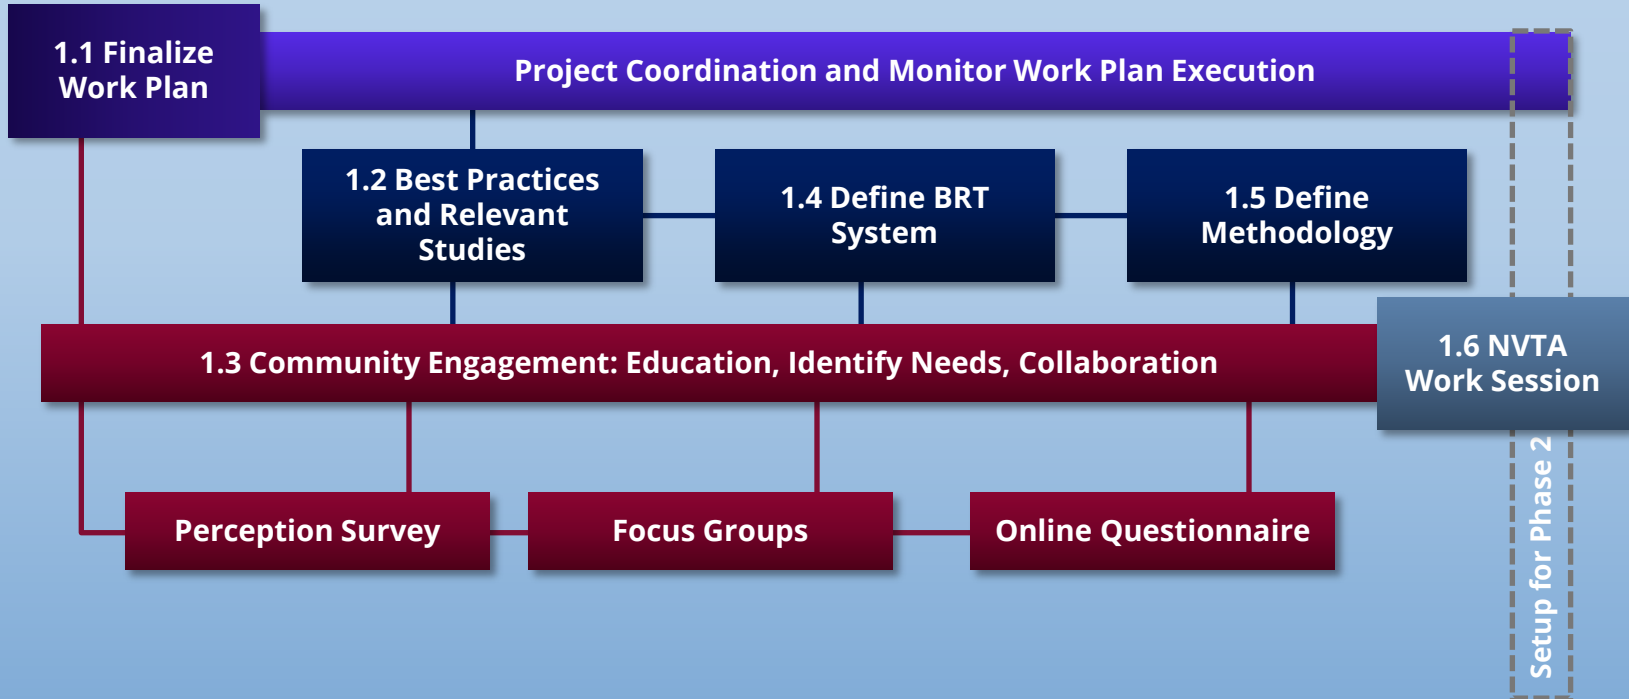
1.1 Finalize Work Plan

Project Coordination and Monitor Work Plan Execution

1.2 Best Practices and Relevant Studies

1.4 Define BRT System

1.5 Define Methodology

1.3 Community Engagement: Education, Identify Needs, Collaboration

1.6 NVTA Work Session

Perception Survey

Focus Groups

Online Questionnaire

Setup for Phase 2